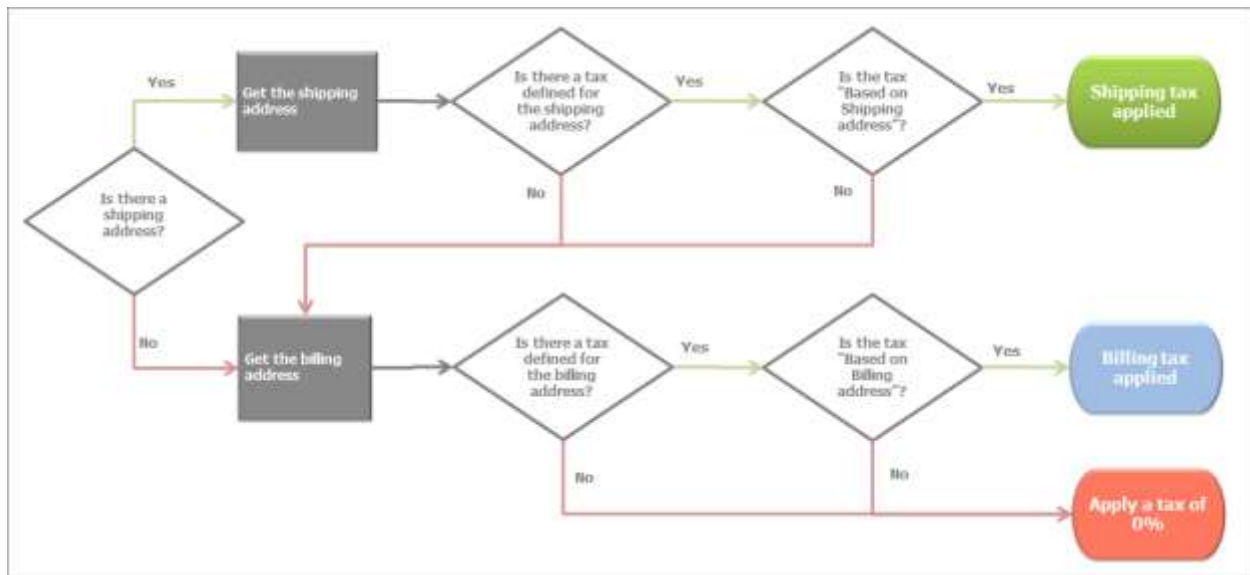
Is there a shipping address?

Yes

Get the shipping address

Is there a tax defined for the shipping address?

Yes

Is the tax "Based on Shipping address"?

Yes

Shipping tax applied

No

No

No

Get the billing address

Is there a tax defined for the billing address?

Yes

Is the tax "Based on Billing address"?

Yes

Billing tax applied

No

No

Apply a tax of 0%